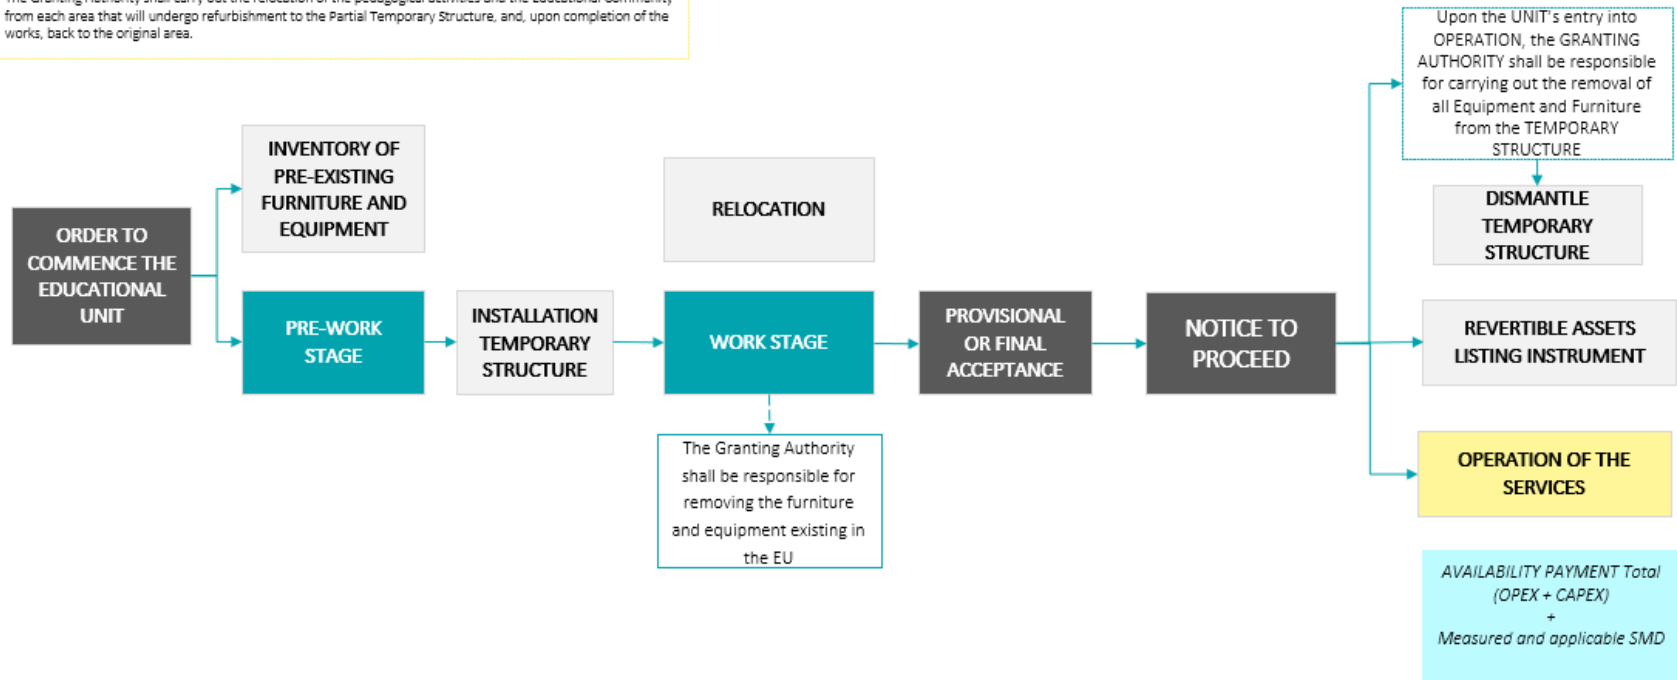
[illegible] from each area that will undergo refurbishment to the Partial Temporary Structure, and, upon completion of the works, back to the original area.

ORDER TO COMMENCE THE EDUCATIONAL UNIT

INVENTORY OF PRE-EXISTING FURNITURE AND EQUIPMENT

PRE-WORK STAGE

INSTALLATION TEMPORARY STRUCTURE

RELOCATION

WORK STAGE

The Granting Authority shall be responsible for removing the furniture and equipment existing in the EU

PROVISIONAL OR FINAL ACCEPTANCE

NOTICE TO PROCEED

Upon the UNIT's entry into OPERATION, the GRANTING AUTHORITY shall be responsible for carrying out the removal of all Equipment and Furniture from the TEMPORARY STRUCTURE

DISMANTLE TEMPORARY STRUCTURE

REVERTIBLE ASSETS LISTING INSTRUMENT

OPERATION OF THE SERVICES

AVAILABILITY PAYMENT Total (OPEX + CAPEX) + Measured and applicable SMD